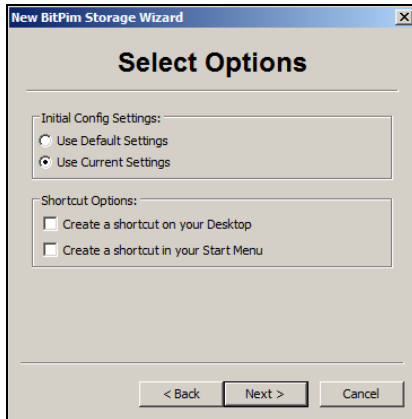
New BitPim Storage Wizard

Select Options

Initial Config Settings:
Use Default Settings
Use Current Settings

Shortcut Options:
Create a shortcut on your Desktop
Create a shortcut in your Start Menu

< Back
Next >
Cancel